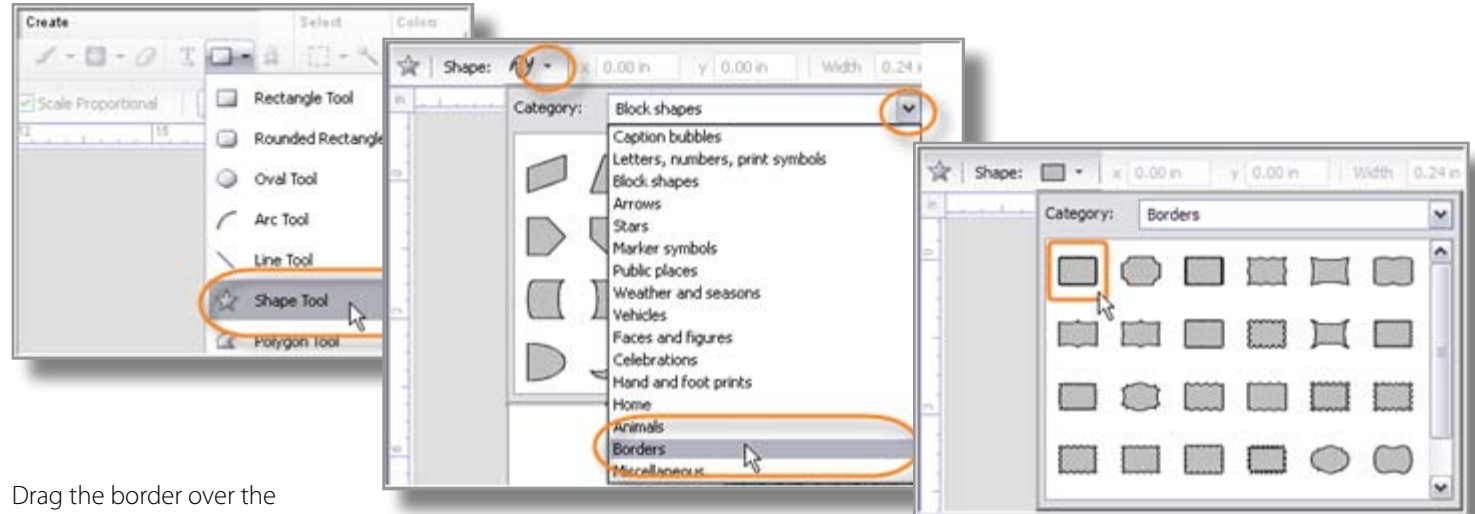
Create

Select

Colors

Scale Proportional

Rectangle Tool

Rounded Rectangle

Oval Tool

Arc Tool

Line Tool

Shape Tool

Polygon Tool

Shape:

x 0.00 in

y 0.00 in

Width 0.24 i

Category:

Block shapes

Caption bubbles
Letters, numbers, print symbols
Block shapes
Arrows
Stars
Marker symbols
Public places
Weather and seasons
Vehicles
Faces and figures
Celebrations
Hand and foot prints
Home
Animals
Borders
Miscellaneous

Shape:

x 0.00 in

y 0.00 in

Width 0.24 in

Category:

Borders

Drag the border over the